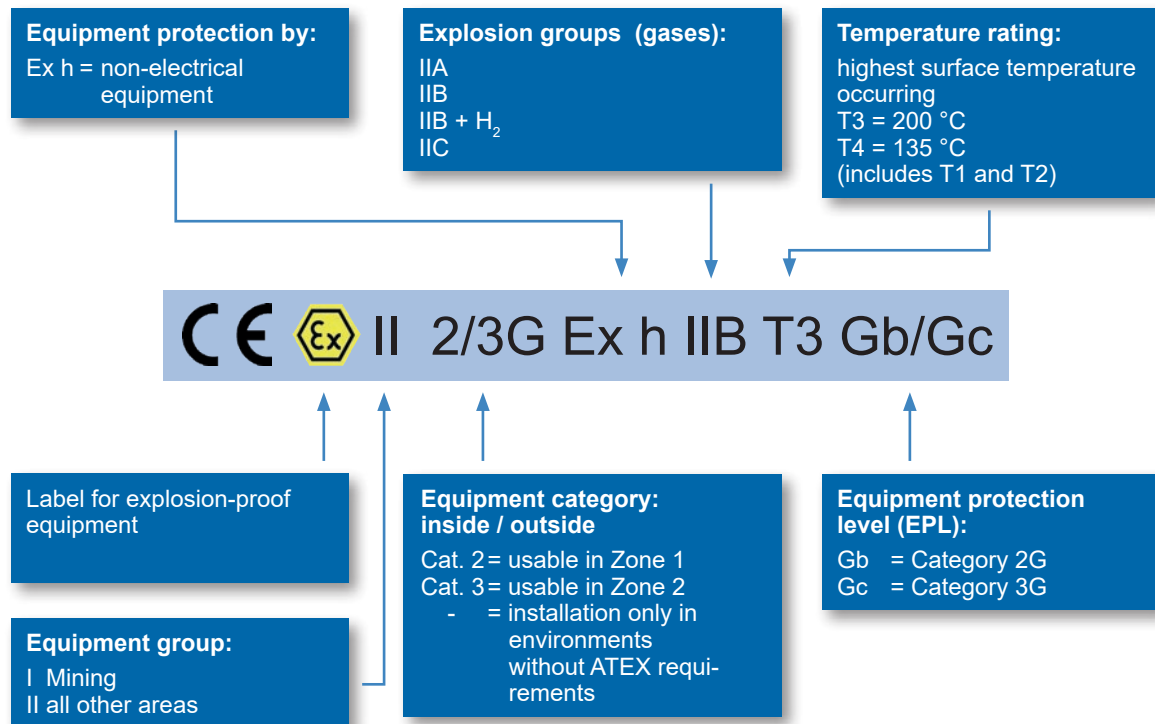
Equipment protection by:
Ex h = non-electrical equipment

Explosion groups (gases):
IIA
IIB
IIB + $H_2$
IIC

Temperature rating:
highest surface temperature occurring
T3 = 200 °C
T4 = 135 °C
(includes T1 and T2)

CE Ex II 2/3G Ex h IIB T3 Gb/Gc

Label for explosion-proof equipment

Equipment category: inside / outside
Cat. 2 = usable in Zone 1
Cat. 3 = usable in Zone 2
- = installation only in environments without ATEX requirements

Equipment protection level (EPL):
Gb = Category 2G
Gc = Category 3G

Equipment group:
I Mining
II all other areas